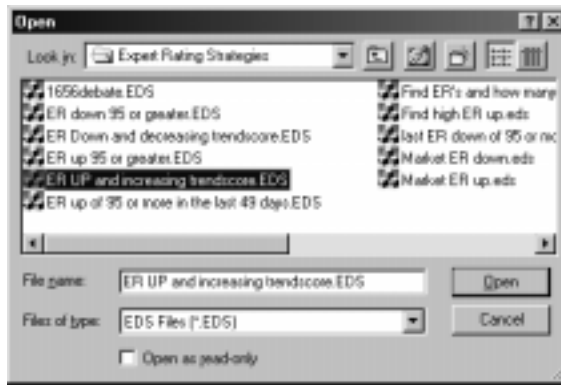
Open

Look in: Expert Rating Strategies

1656debate.EDS
ER down 95 or greater.EDS
ER Down and decreasing trendscore.EDS
ER up 95 or greater.EDS
ER UP and increasing trendscore.EDS
ER up of 95 or more in the last 49 days.EDS
Find ER's and how many
Find high ER up.eds
last ER down of 95 or mo
Market ER down.eds
Market ER up.eds

File name: ER UP and increasing trendscore.EDS
Open
Files of type: EDS Files (*.EDS)
Cancel
Open as read-only